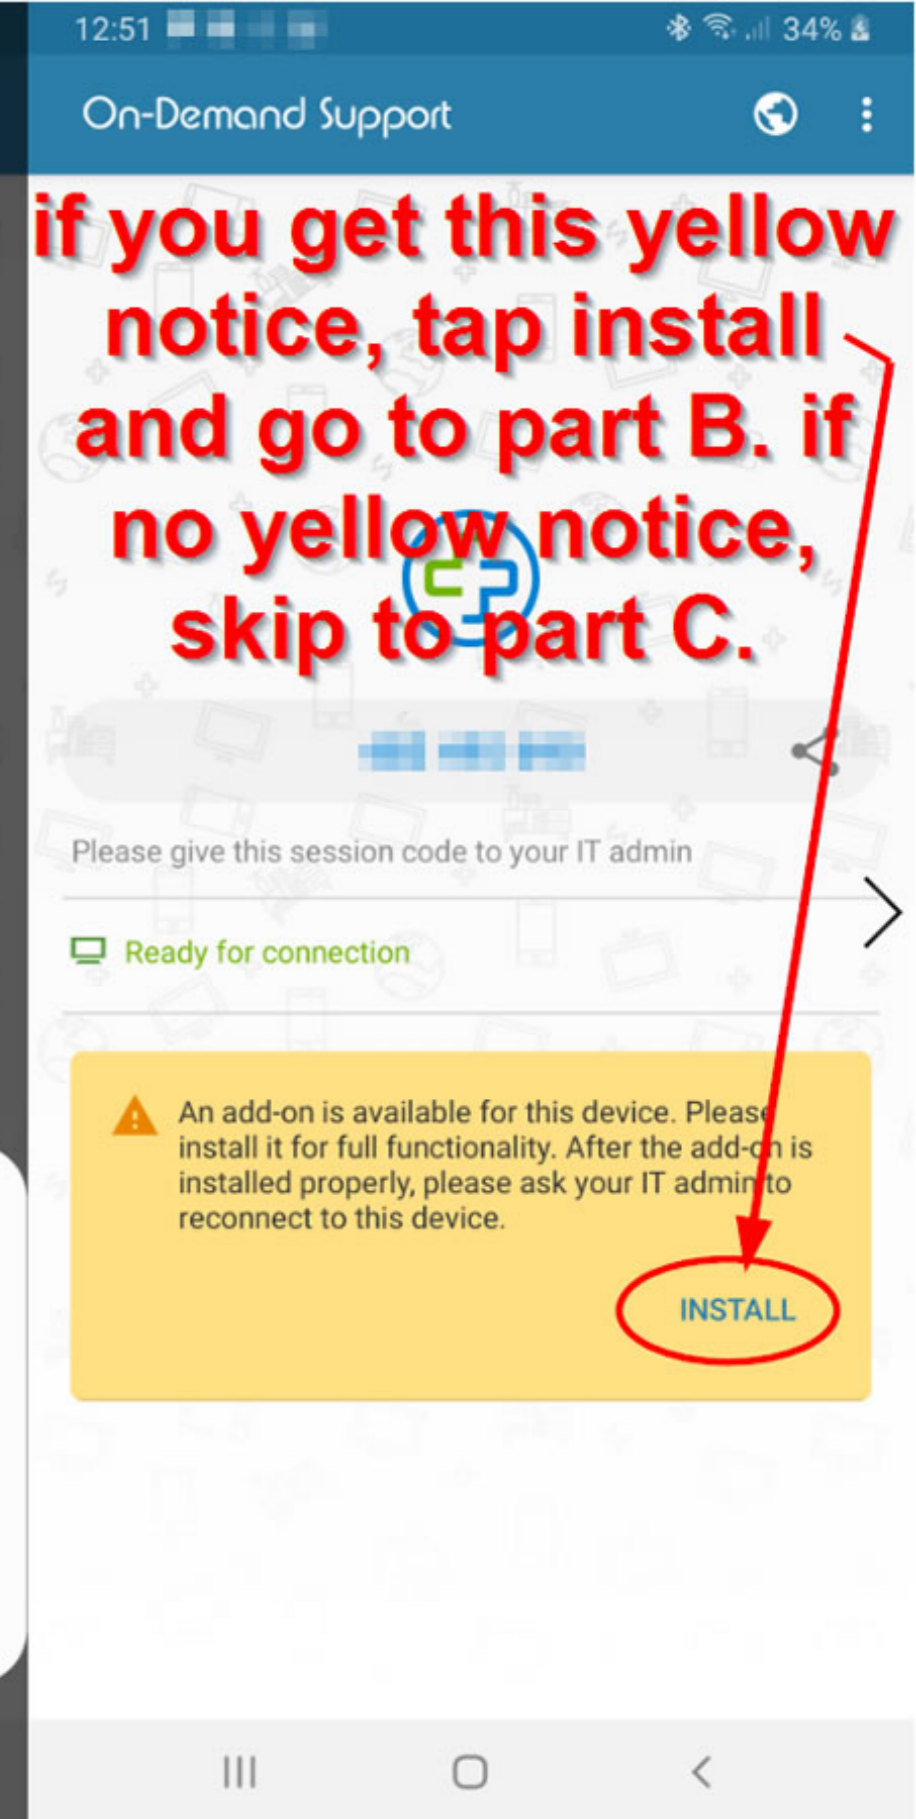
12:51 34%

On-Demand Support

if you get this yellow notice, tap install and go to part B. if no yellow notice, skip to part C.

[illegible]

Please give this session code to your IT admin

Ready for connection

An add-on is available for this device. Please install it for full functionality. After the add-on is installed properly, please ask your IT admin to reconnect to this device.

INSTALL